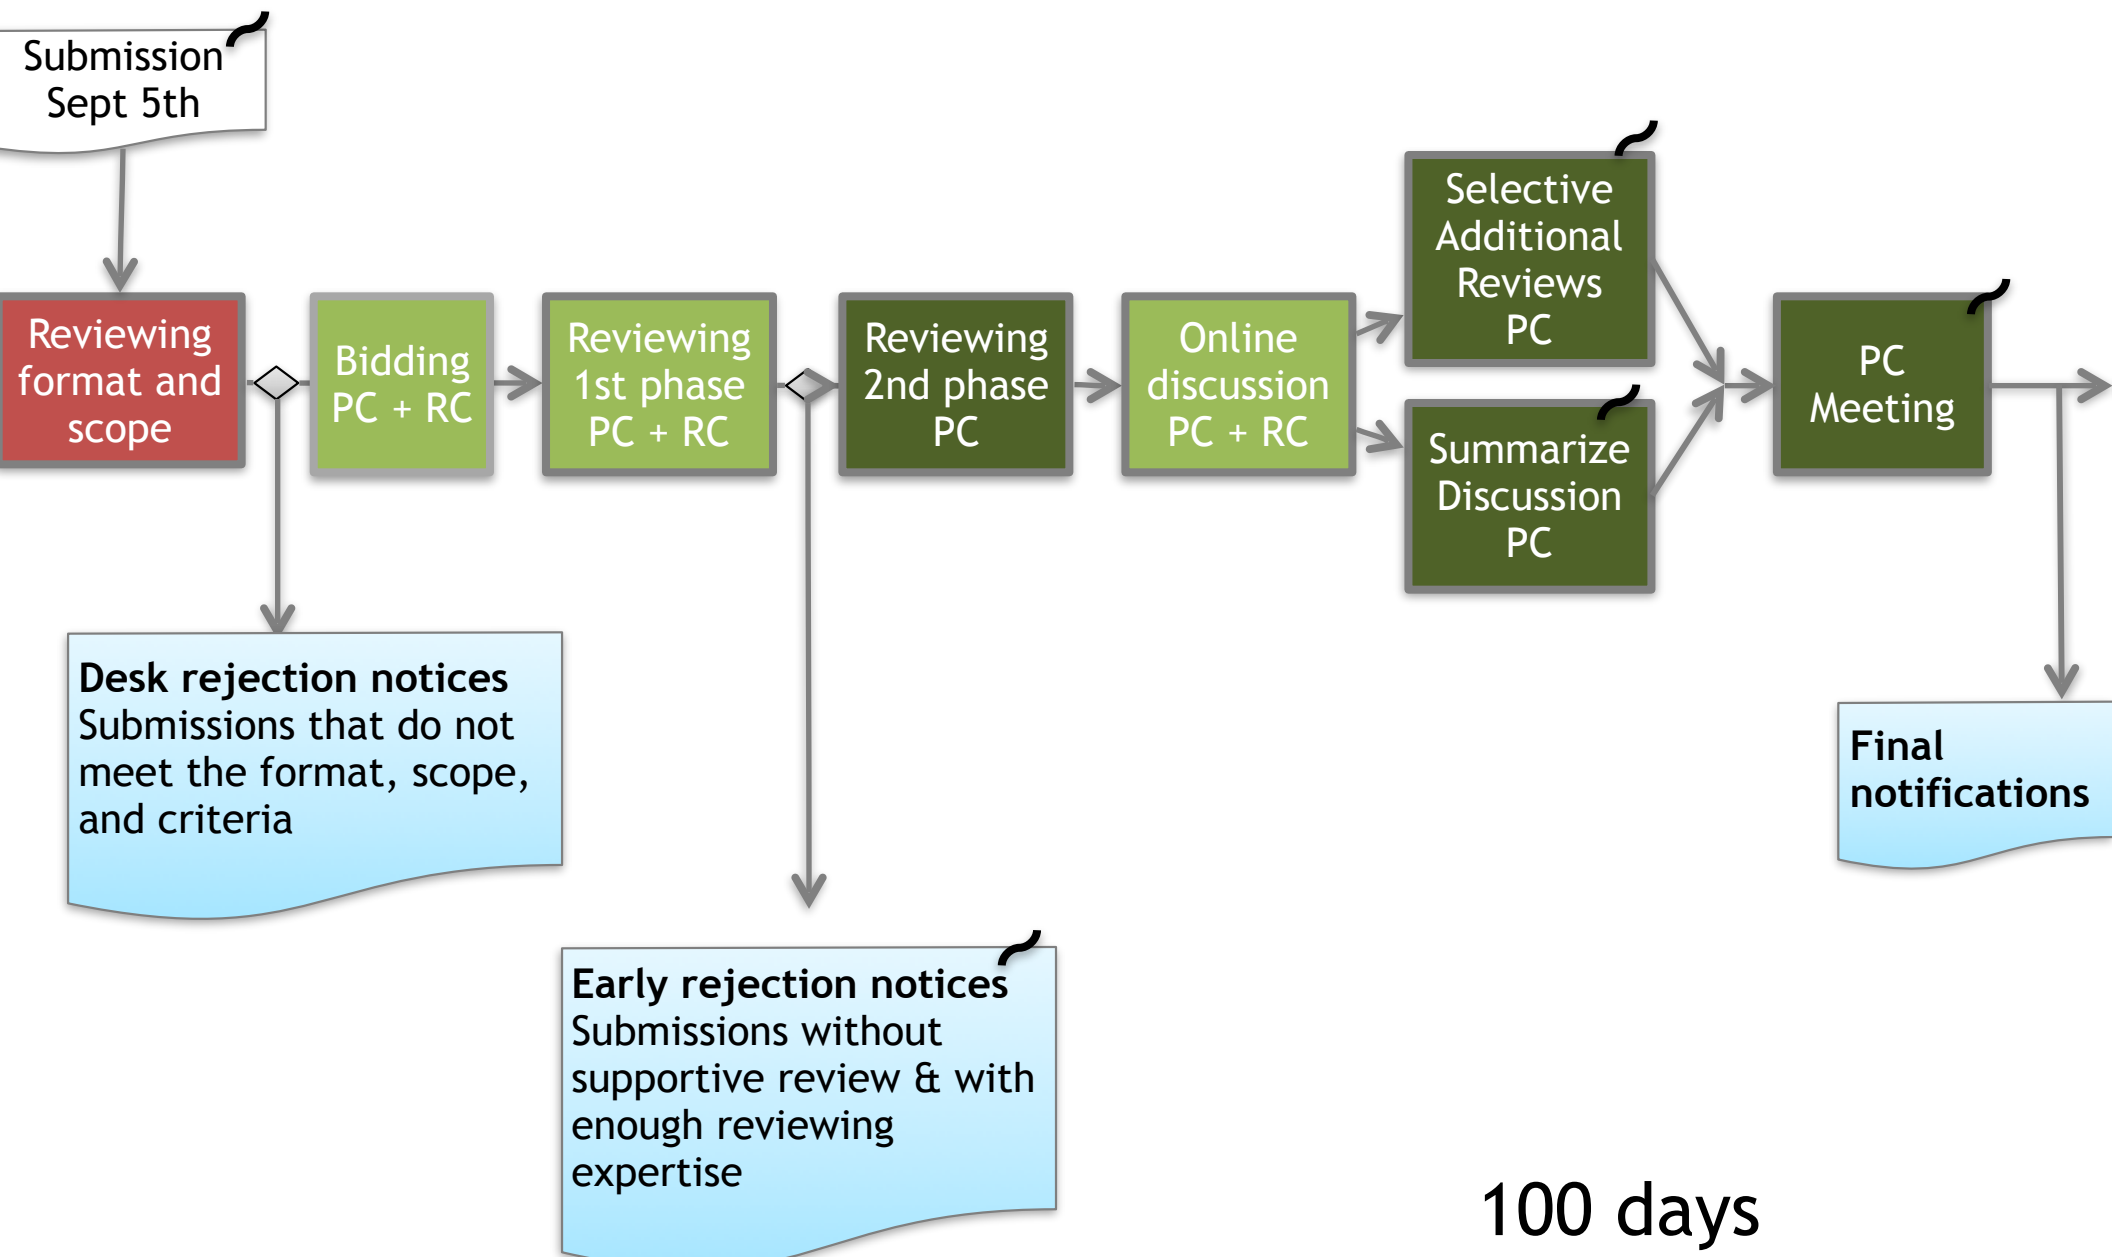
Submission
Sept 5th

Reviewing format and scope

Bidding PC + RC

Reviewing 1st phase PC + RC

Reviewing 2nd phase PC

Online discussion PC + RC

Selective Additional Reviews PC

Summarize Discussion PC

PC Meeting

**Desk rejection notices**
Submissions that do not meet the format, scope, and criteria

**Early rejection notices**
Submissions without supportive review & with enough reviewing expertise

**Final notifications**

100 days